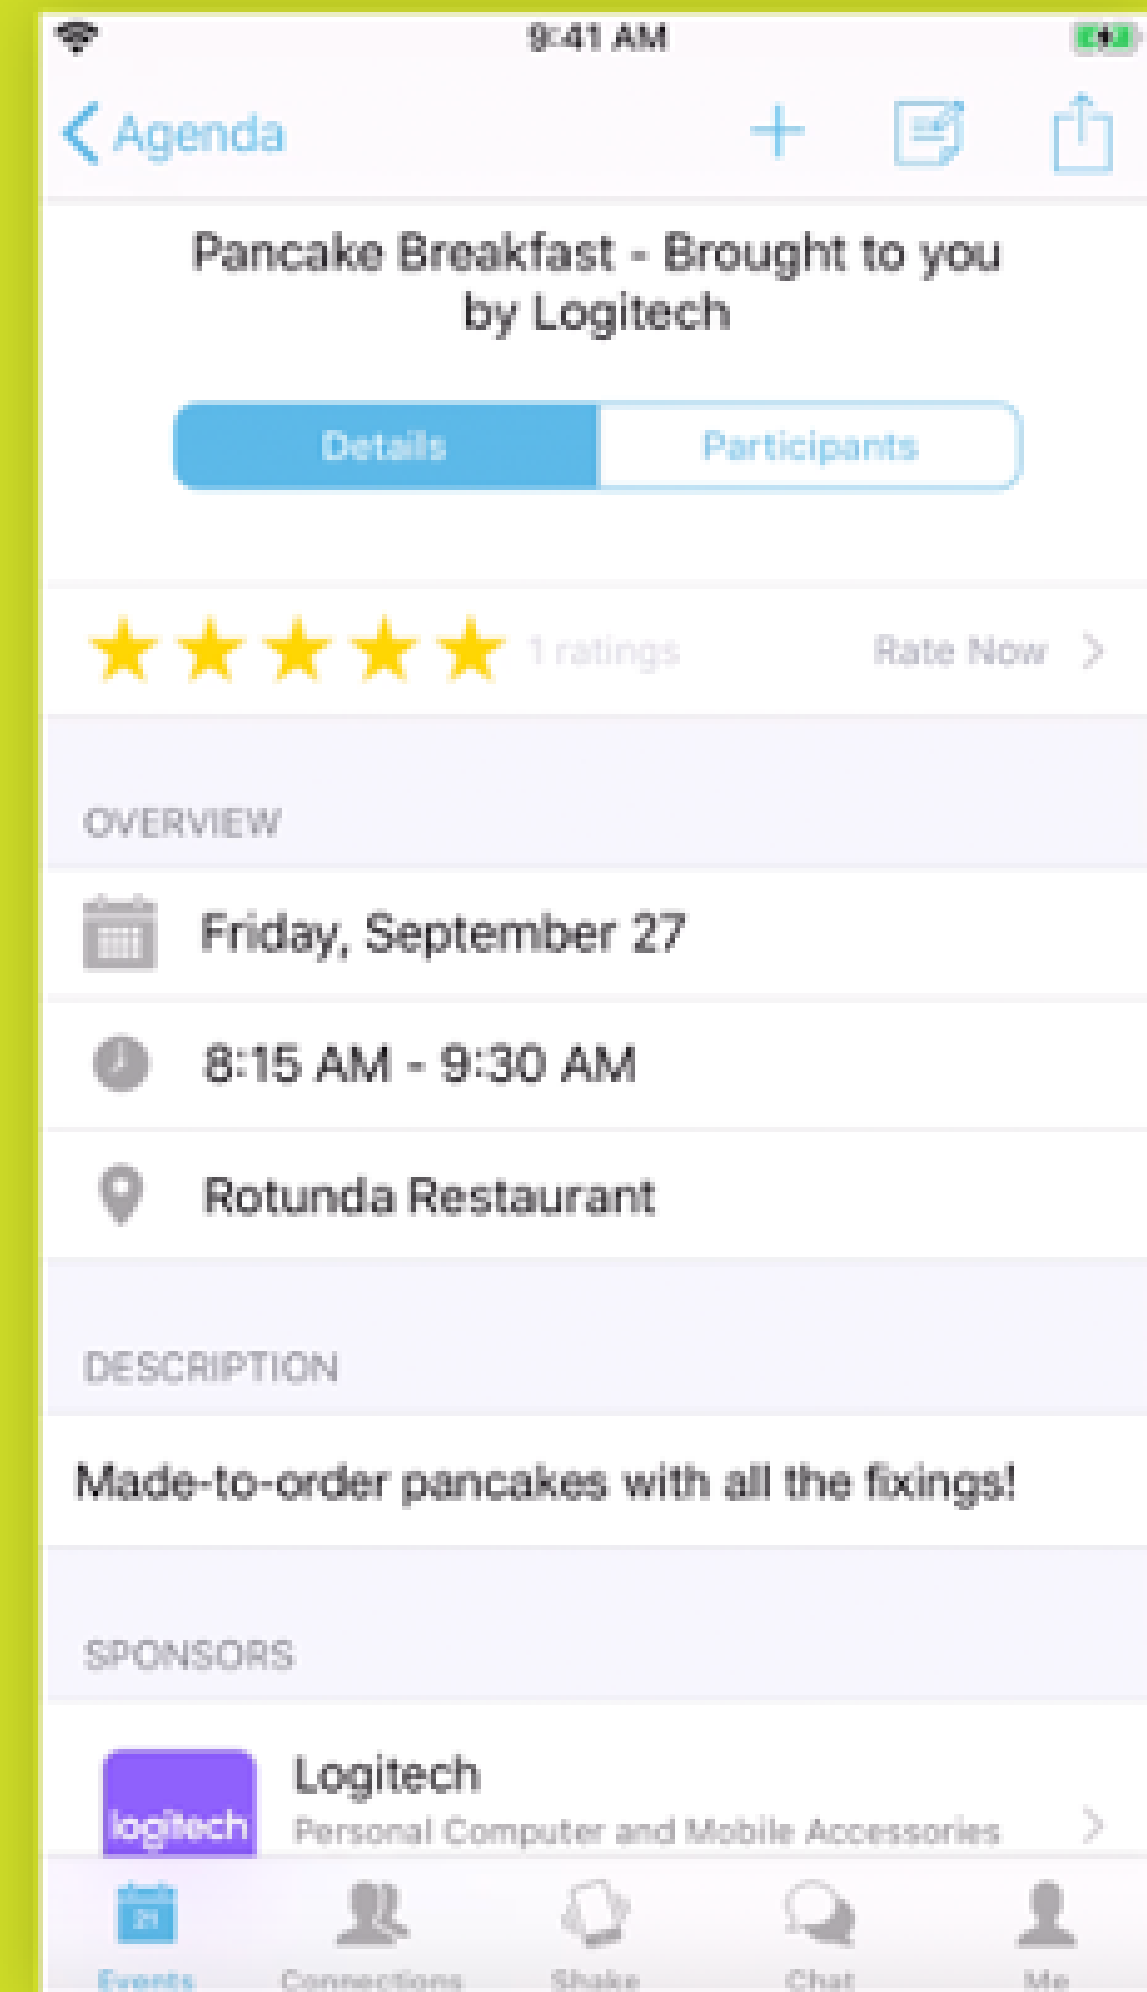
9:41 AM

Agenda

Pancake Breakfast - Brought to you by Logitech

Details | Participants

1 ratings | Rate Now

OVERVIEW

Friday, September 27

8:15 AM - 9:30 AM

Rotunda Restaurant

DESCRIPTION

Made-to-order pancakes with all the fixings!

SPONSORS

logitech

Logitech
Personal Computer and Mobile Accessories

21

Events | Connections | Shake | Chat | Me